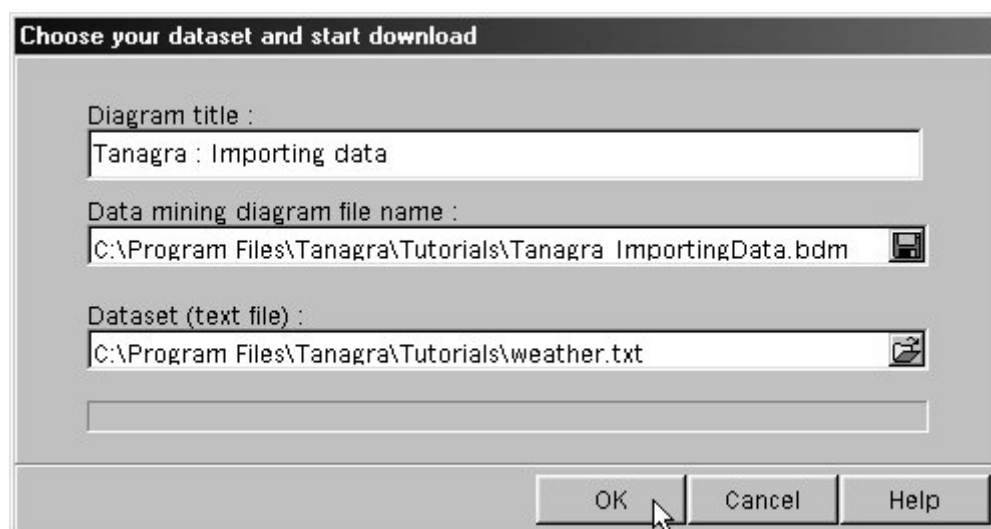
Choose your dataset and start download

Diagram title :

Tanagra : Importing data

Data mining diagram file name :

C:\Program Files\Tanagra\Tutorials\Tanagra_ImportingData.bdm

Dataset (text file) :

C:\Program Files\Tanagra\Tutorials\weather.txt

OK

Cancel

Help